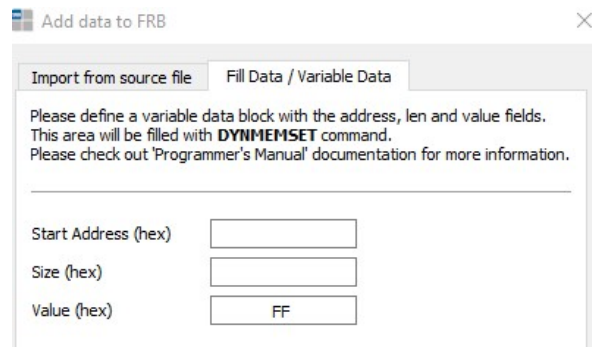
Add data to FRB

×

Import from source file

Fill Data / Variable Data

Please define a variable data block with the address, len and value fields. This area will be filled with **DYNMEMSET** command. Please check out 'Programmer's Manual' documentation for more information.

Start Address (hex)

Size (hex)

Value (hex)

FF